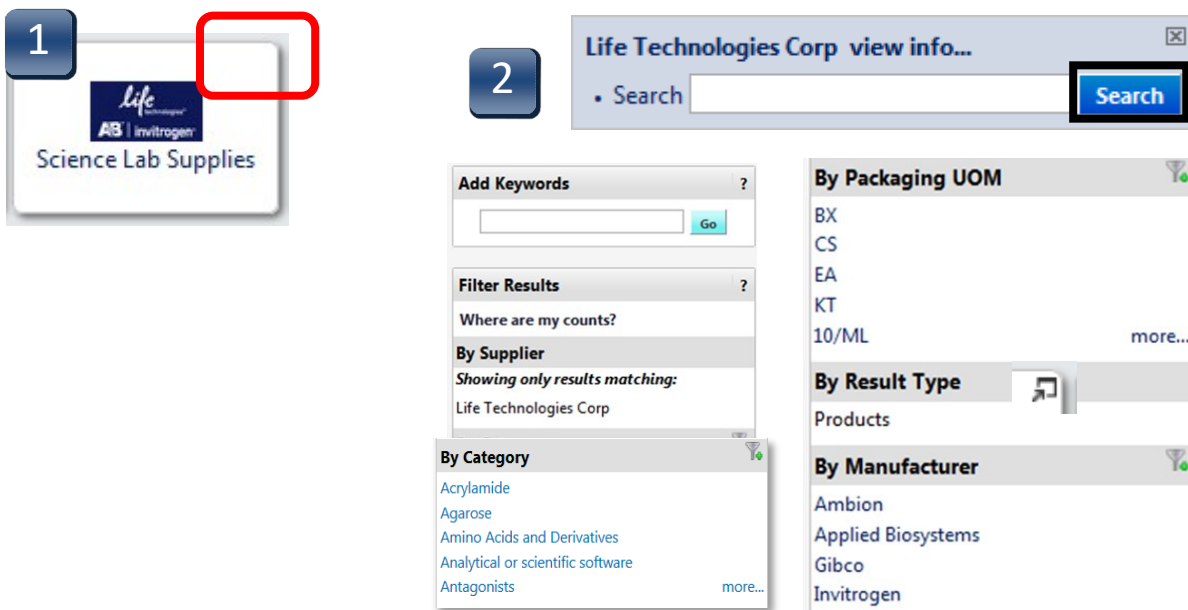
1

life technologies

AB | invitrogen

Science Lab Supplies

2

Life Technologies Corp view info...

• Search

Search

Add Keywords ?

Go

Filter Results ?

Where are my counts?

By Supplier

Showing only results matching:

Life Technologies Corp

By Category

Acrylamide

Agarose

Amino Acids and Derivatives

Analytical or scientific software

Antagonists more...

By Packaging UOM

BX

CS

EA

KT

10/ML more...

By Result Type

Products

By Manufacturer

Ambion

Applied Biosystems

Gibco

Invitrogen